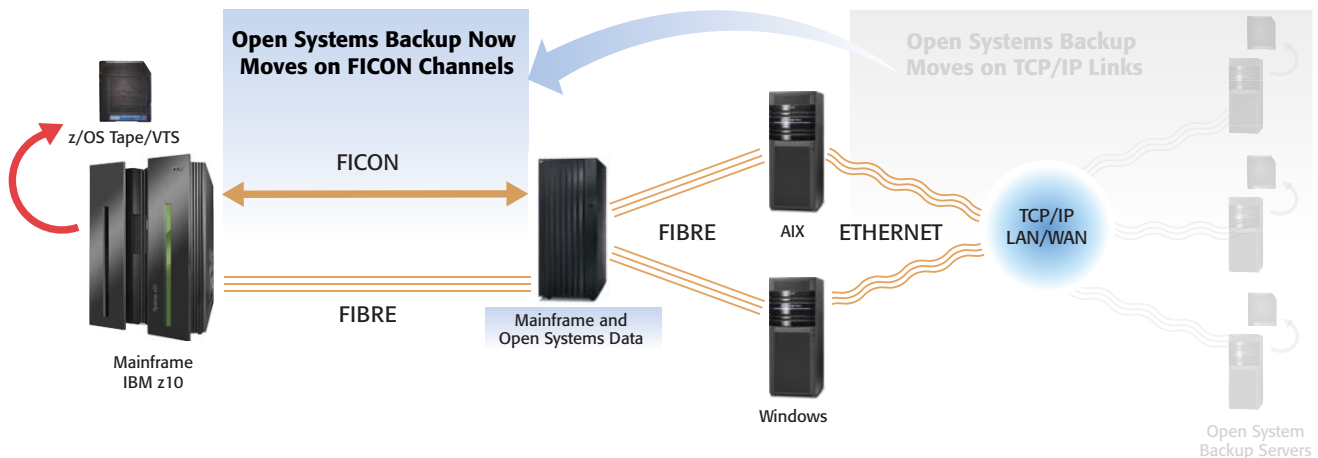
Open Systems Backup Now Moves on FICON Channels

Open Systems Backup Moves on TCP/IP Links

z/OS Tape/VTS

FICON

FIBRE

AIX

ETHERNET

TCP/IP LAN/WAN

FIBRE

Mainframe and Open Systems Data

Mainframe IBM z10

Windows

Open System Backup Servers